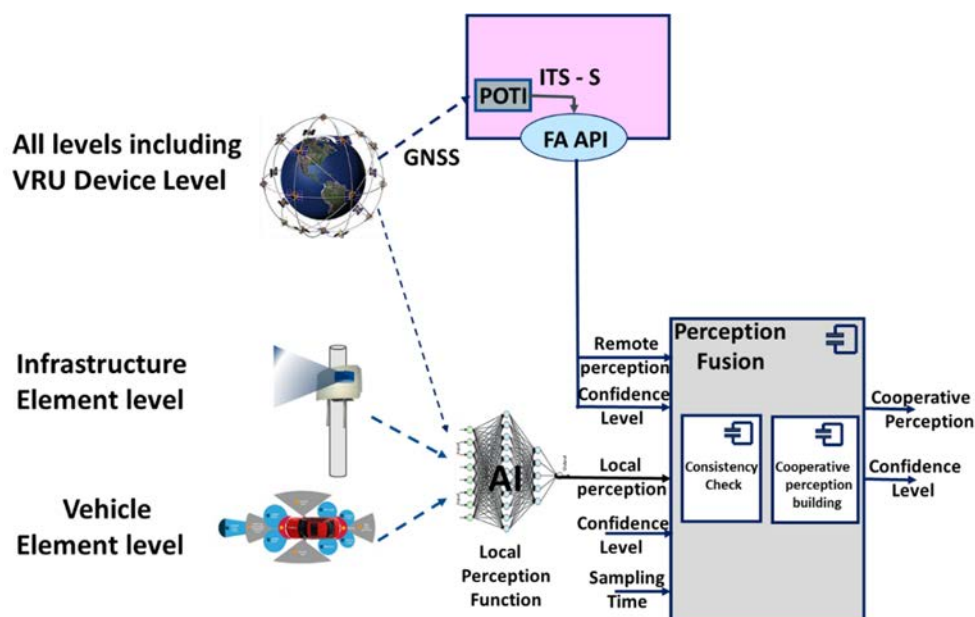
ITS - S

POTI

FA API

All levels including VRU Device Level

GNSS

Infrastructure Element level

Vehicle Element level

AI

Local Perception Function

Remote perception

Confidence Level

Local perception

Confidence Level

Sampling Time

Perception Fusion

Consistency Check

Cooperative perception building

Cooperative Perception

Confidence Level